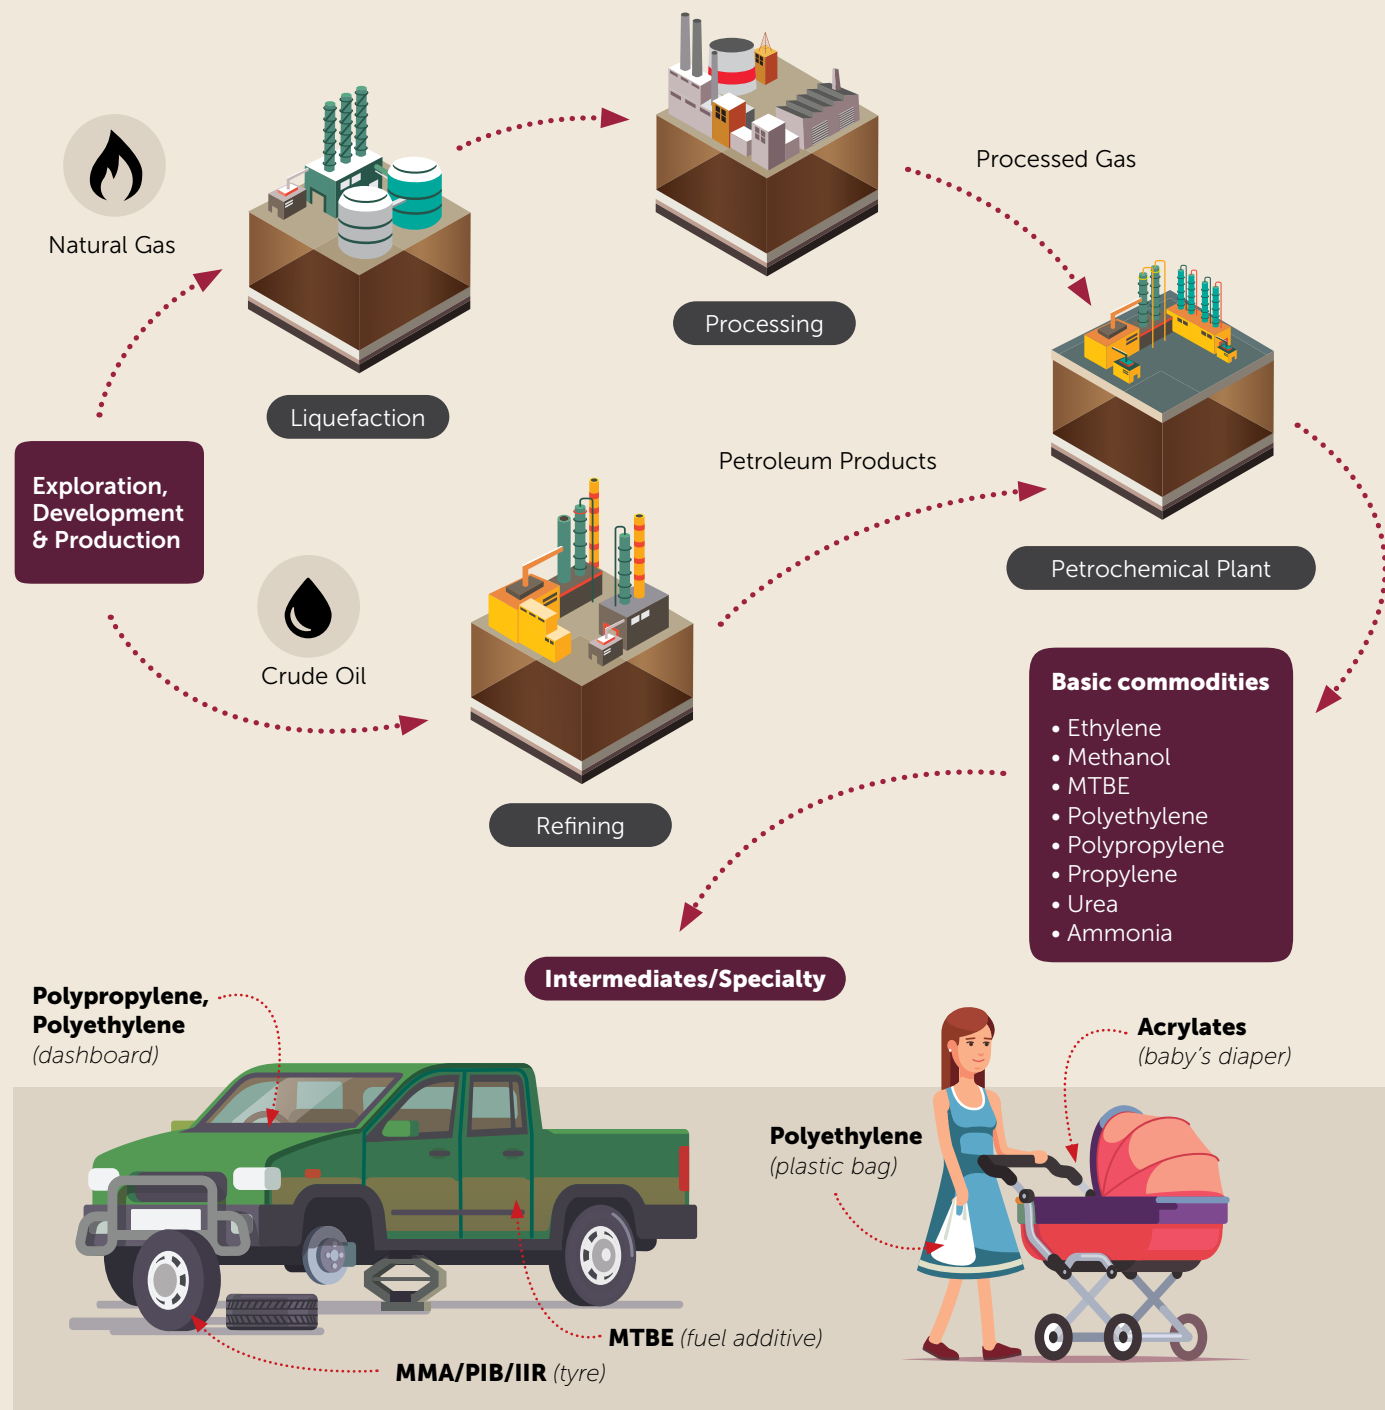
Natural Gas

Liquefaction

Processing

Processed Gas

Exploration, Development & Production

Petroleum Products

Petrochemical Plant

Crude Oil

Refining

Basic commodities
• Ethylene
• Methanol
• MTBE
• Polyethylene
• Polypropylene
• Propylene
• Urea
• Ammonia

Intermediates/Specialty

Polypropylene, Polyethylene (dashboard)

Acrylates (baby's diaper)

Polyethylene (plastic bag)

MTBE (fuel additive)

MMA/PIB/IIR (tyre)